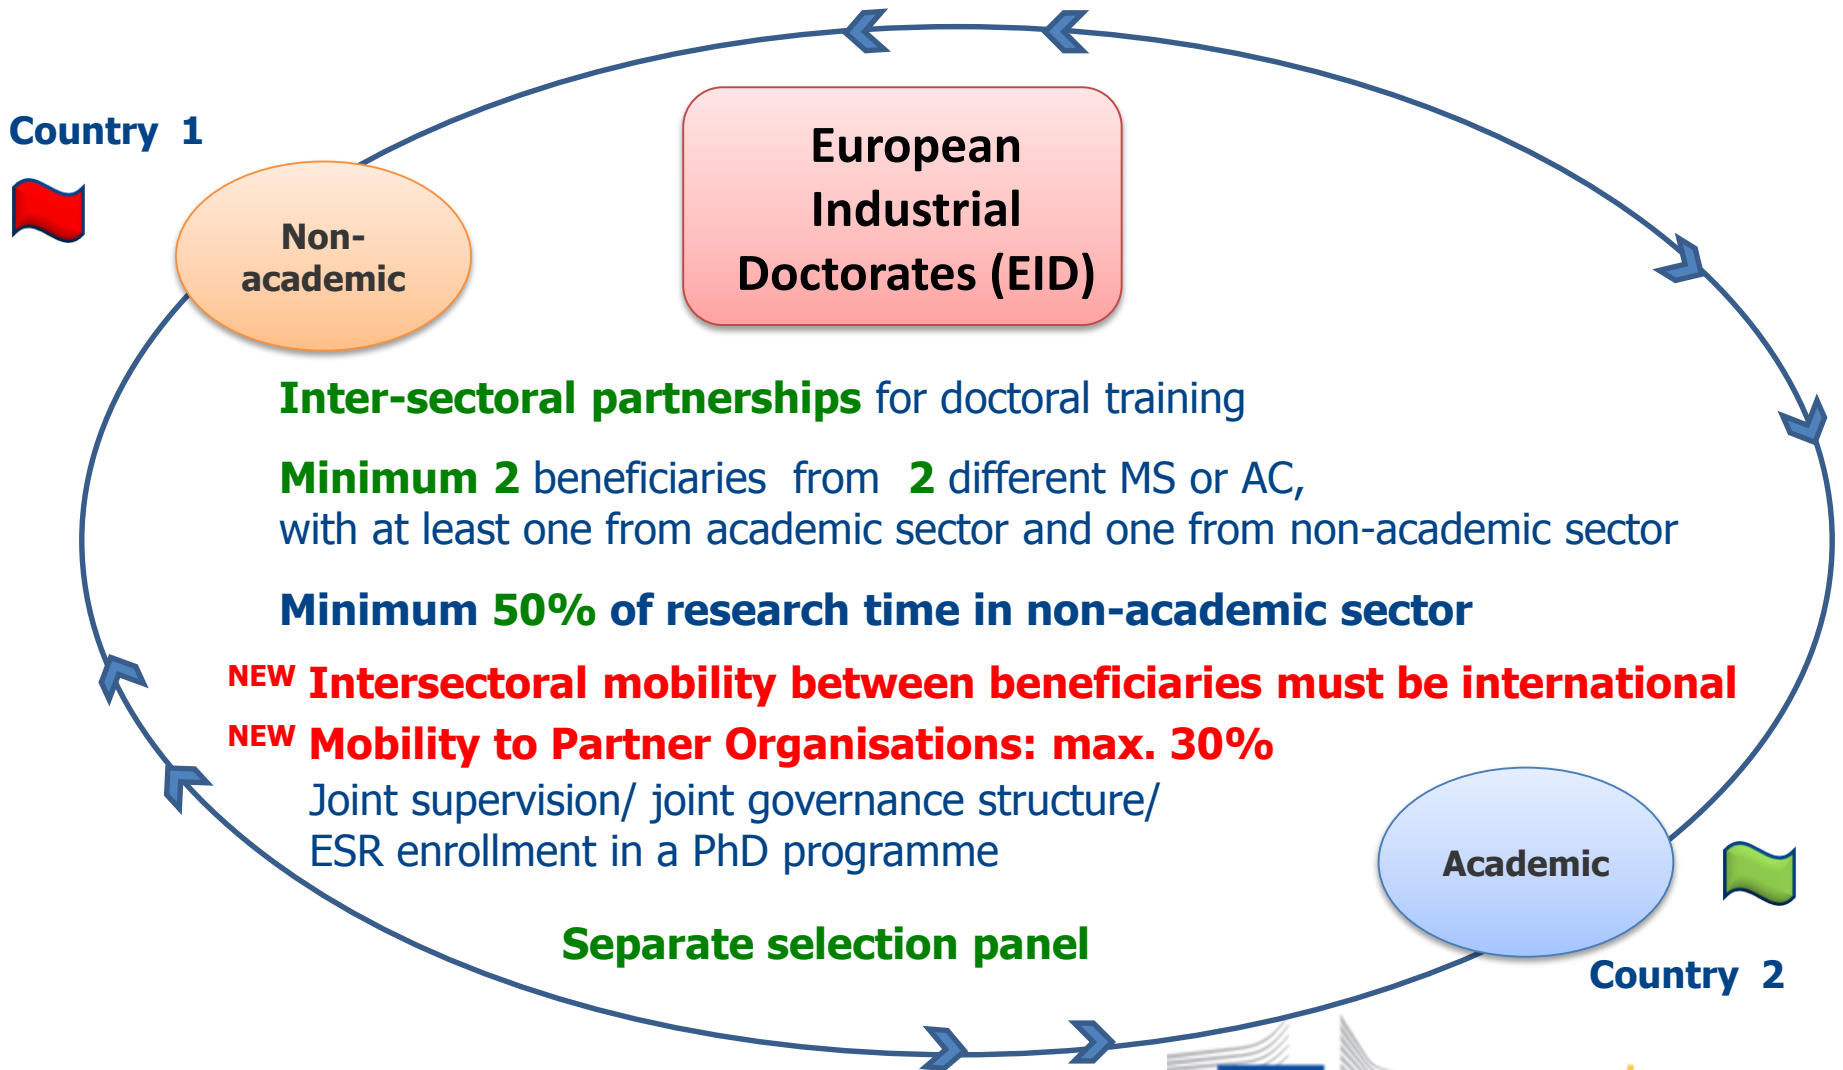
Country 1

Non-academic

European Industrial Doctorates (EID)

Inter-sectoral partnerships for doctoral training

Minimum 2 beneficiaries from 2 different MS or AC, with at least one from academic sector and one from non-academic sector

Minimum 50% of research time in non-academic sector

NEW Intersectoral mobility between beneficiaries must be international

NEW Mobility to Partner Organisations: max. 30%

Joint supervision/ joint governance structure/ ESR enrollment in a PhD programme

Academic

Separate selection panel

Country 2